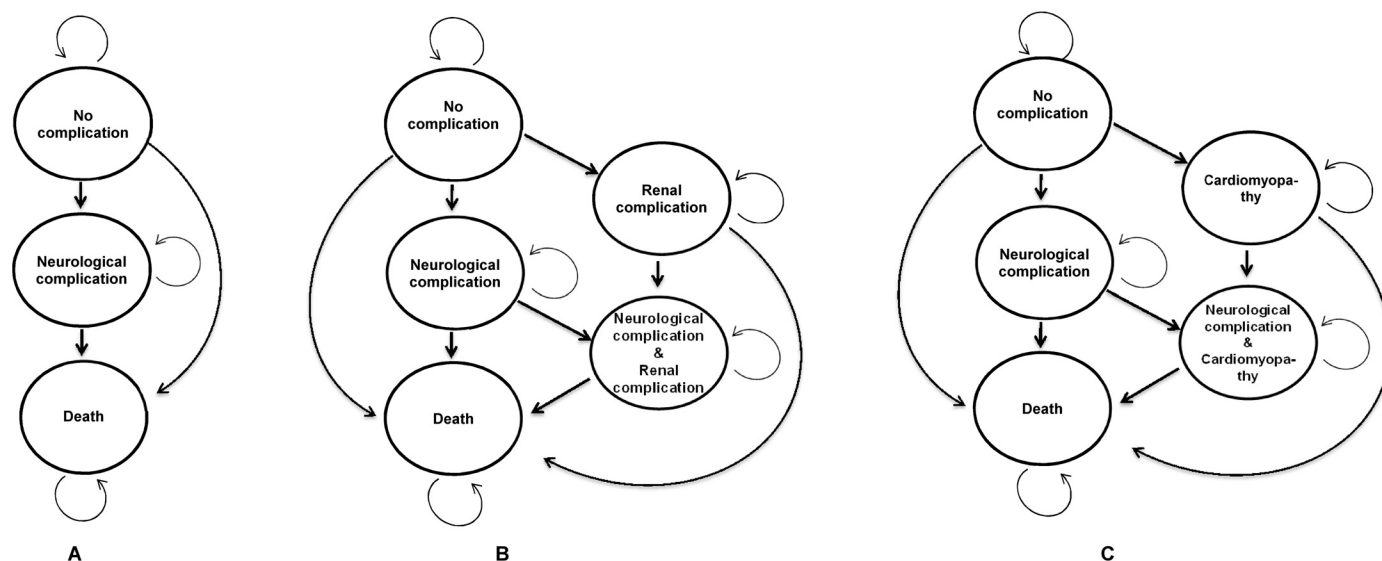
No complication

Neurological complication

Death

A

No complication

Renal complication

Neurological complication

Neurological complication & Renal complication

Death

B

No complication

Cardiomyopathy

Neurological complication

Neurological complication & Cardiomyopathy

Death

C